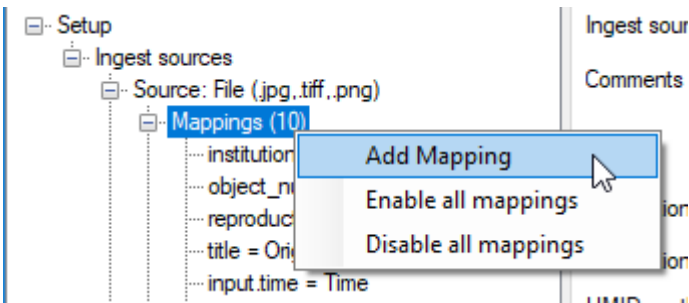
Setup
Ingest sources
Source: File (.jpg,.tiff,.png)
Mappings (10)
institution
object_nu
reproduct
title = Ori
input.time = Time

Add Mapping
Enable all mappings
Disable all mappings

Ingest sour
Comments
tion
tion
UMID